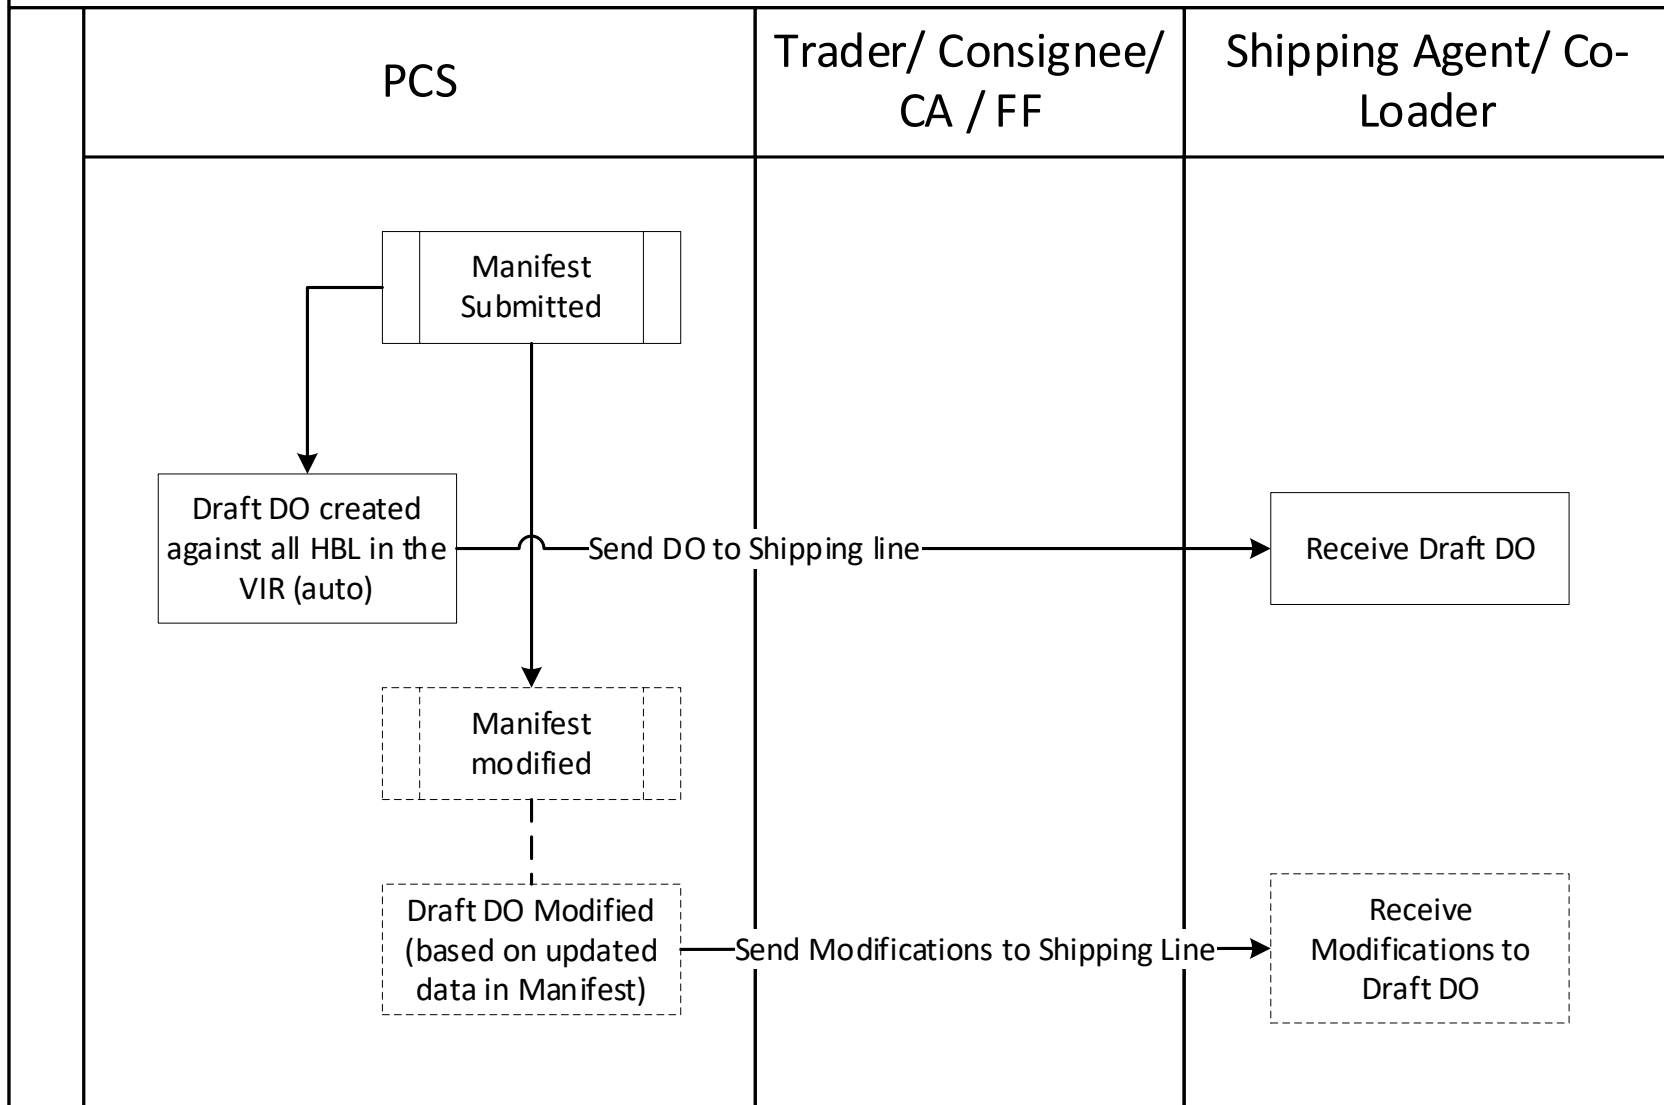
PCS

Trader/ Consignee/ CA / FF

Shipping Agent/ Co-Loader

Manifest Submitted

Draft DO created against all HBL in the VIR (auto)

Send DO to Shipping line

Receive Draft DO

Manifest modified

Draft DO Modified (based on updated data in Manifest)

Send Modifications to Shipping Line

Receive Modifications to Draft DO